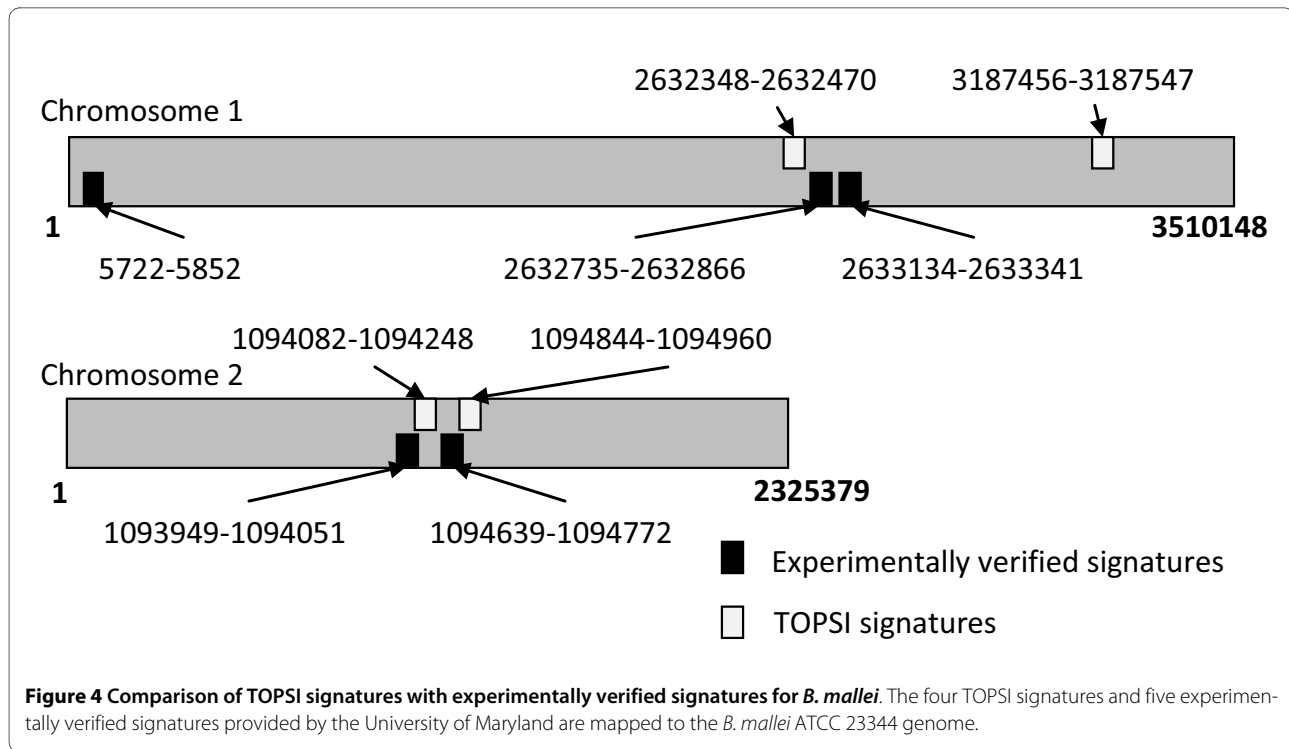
2632348-2632470

3187456-3187547

Chromosome 1

1

3510148

5722-5852

2632735-2632866

2633134-2633341

1094082-1094248

1094844-1094960

Chromosome 2

1

2325379

1093949-1094051

1094639-1094772

Experimentally verified signatures

TOPSI signatures

**Figure 4 Comparison of TOPSI signatures with experimentally verified signatures for *B. mallei***. The four TOPSI signatures and five experimentally verified signatures provided by the University of Maryland are mapped to the *B. mallei* ATCC 23344 genome.